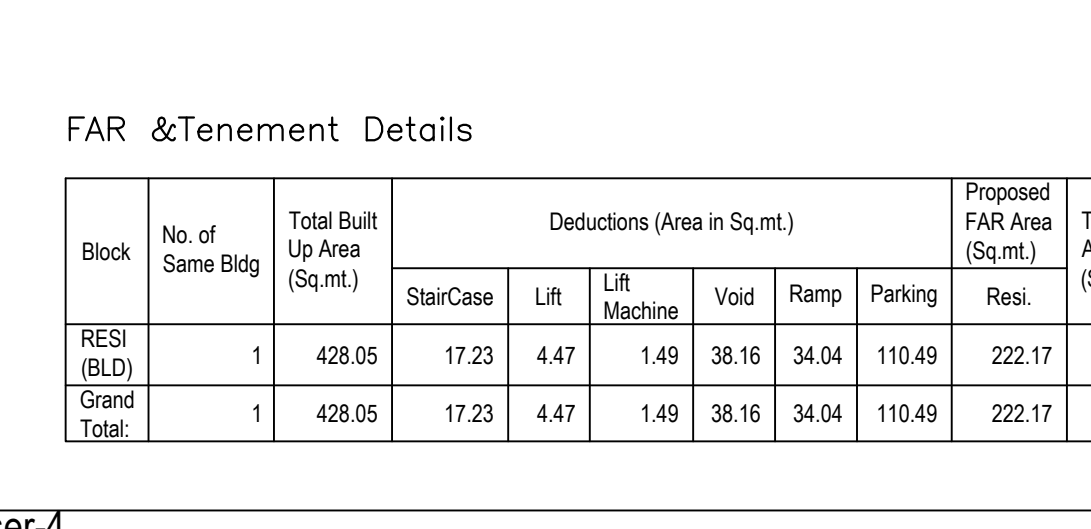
FAR &Tenement Details

| Block | No. of Same Bldg | Total Built Up Area (Sq.mt.) | Deductions (Area in Sq.mt.) | | | | | | Proposed FAR Area (Sq.mt.) | T A (S |
|---|---|---|---|---|---|---|---|---|---|---|
| | | | StairCase | Lift | Lift Machine | Void | Ramp | Parking | Resi. | |
| RESI (BLD) | 1 | 428.05 | 17.23 | 4.47 | 1.49 | 38.16 | 34.04 | 110.49 | 222.17 | |
| Grand Total: | 1 | 428.05 | 17.23 | 4.47 | 1.49 | 38.16 | 34.04 | 110.49 | 222.17 | |

ser-4